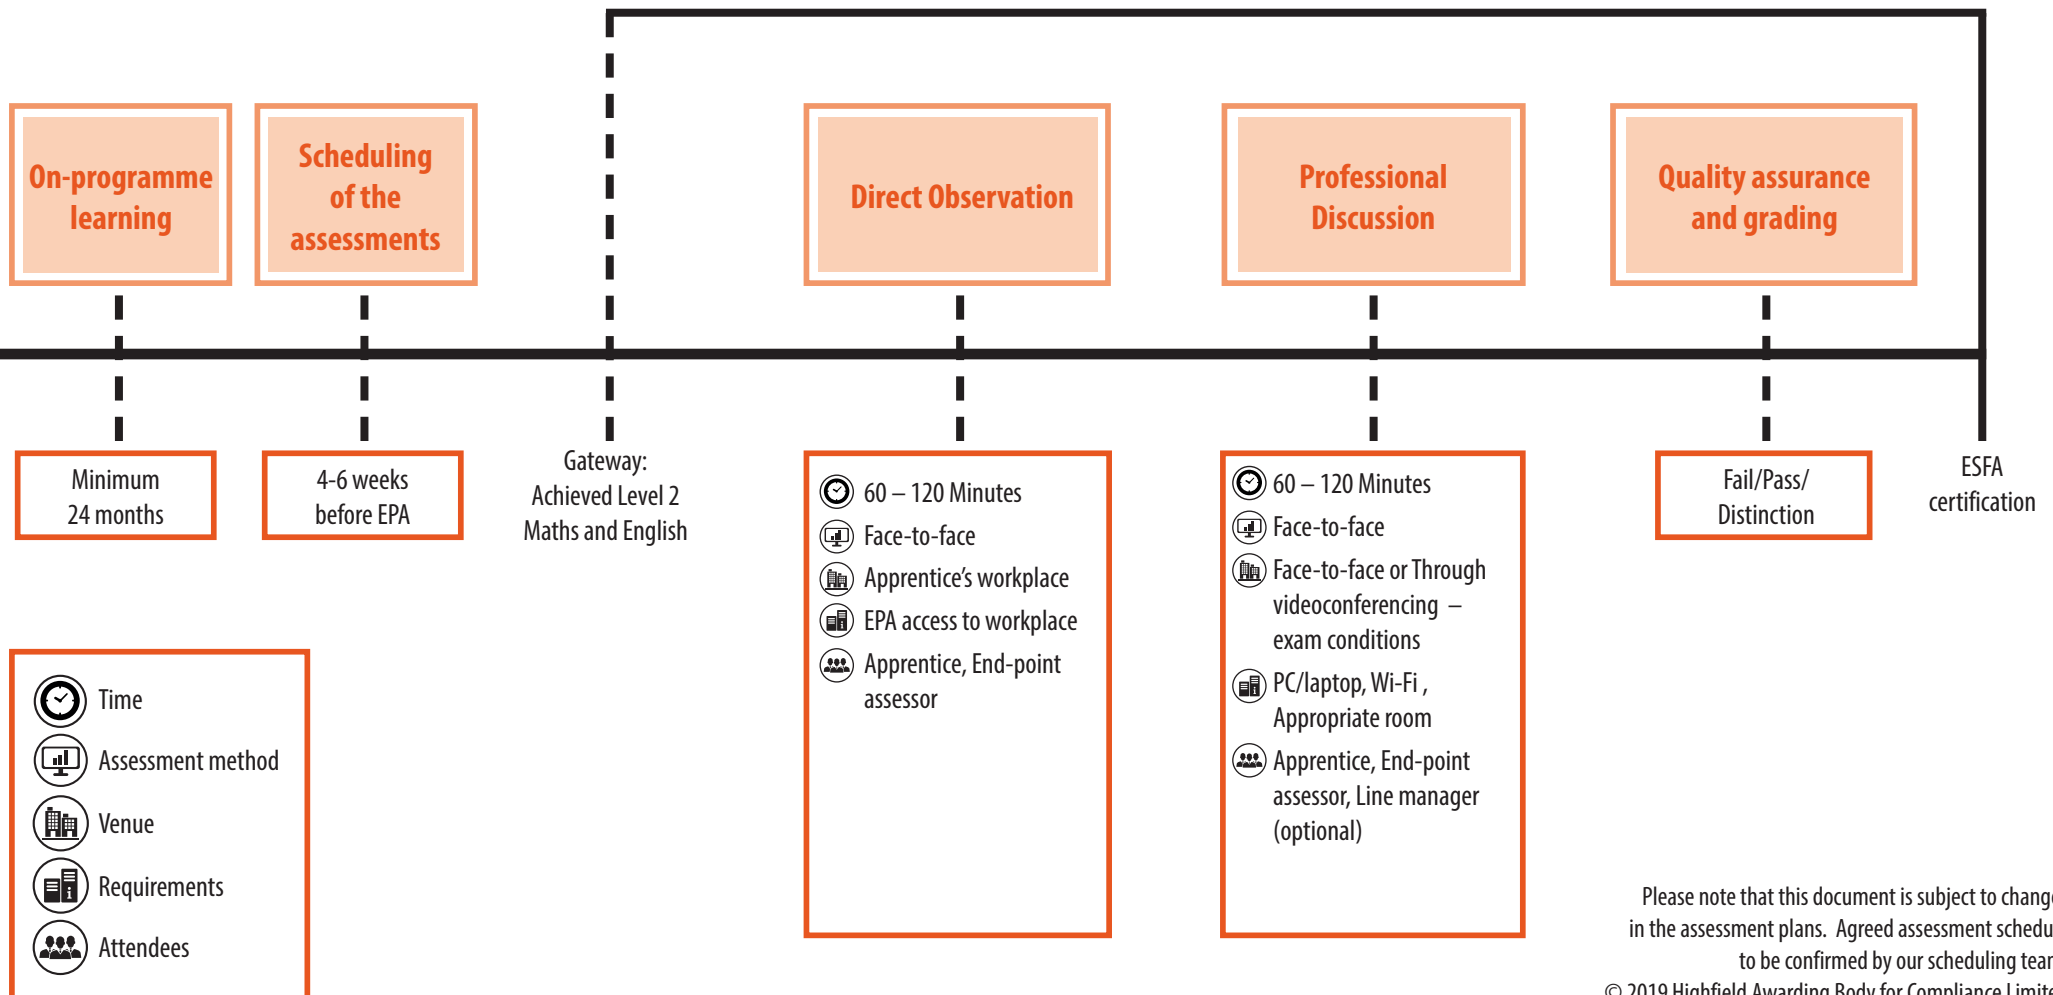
On-programme learning

Scheduling of the assessments

Direct Observation

Professional Discussion

Quality assurance and grading

Minimum 24 months

4-6 weeks before EPA

Gateway: Achieved Level 2 Maths and English

60 – 120 Minutes
Face-to-face
Apprentice's workplace
EPA access to workplace
Apprentice, End-point assessor

60 – 120 Minutes
Face-to-face
Face-to-face or Through videoconferencing – exam conditions
PC/laptop, Wi-Fi , Appropriate room
Apprentice, End-point assessor, Line manager (optional)

Fail/Pass/ Distinction

ESFA certification

Time
Assessment method
Venue
Requirements
Attendees

Please note that this document is subject to chang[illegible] in the assessment plans. Agreed assessment schedu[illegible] to be confirmed by our scheduling tea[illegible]
© 2019 Highfield Awarding Body for Compliance Limite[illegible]